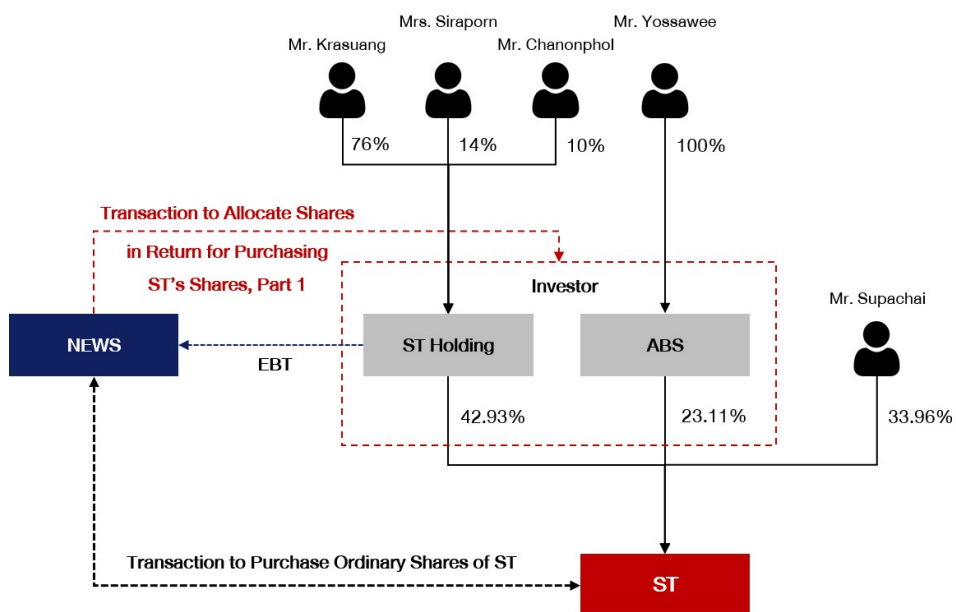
Mrs. Siraporn

Mr. Yossawee

Mr. Krasuang

Mr. Chanonphol

76%

14%

10%

100%

Transaction to Allocate Shares in Return for Purchasing ST's Shares, Part 1

Investor

Mr. Supachai

NEWS

ST Holding

ABS

EBT

42.93%

23.11%

33.96%

Transaction to Purchase Ordinary Shares of ST

ST